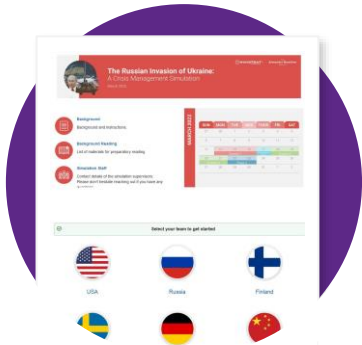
The Russian Invasion of Ukraine:
A Crisis Management Simulation

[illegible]

Background
Background and instructions.

Background Reading
List of materials for preparatory reading.

Simulation Staff
Contact details of the simulation supervisors. Please don't hesitate reaching out if you have any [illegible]

MARCH 2022

Select your team to get started

USA

Russia

Finland